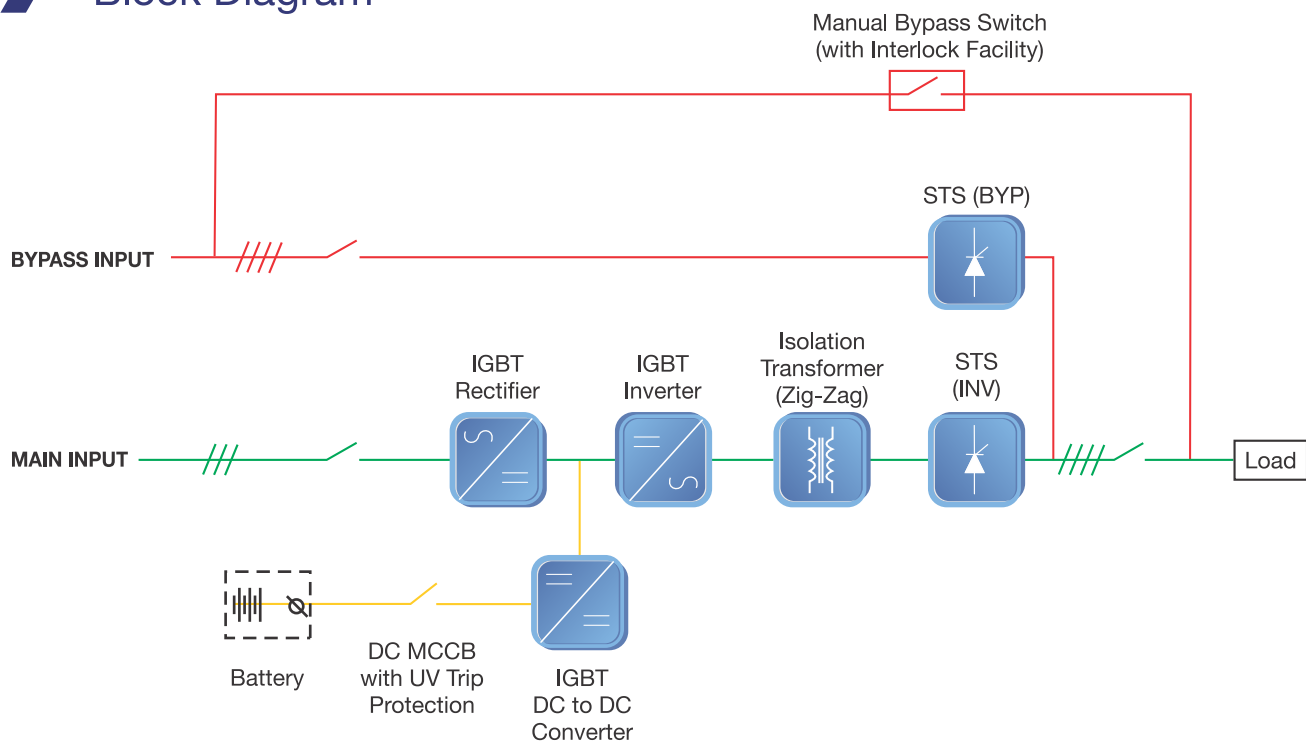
Block Diagram

Manual Bypass Switch (with Interlock Facility)

STS (BYP)

BYPASS INPUT

IGBT Rectifier

IGBT Inverter

Isolation Transformer (Zig-Zag)

STS (INV)

MAIN INPUT

Load

Battery

DC MCCB with UV Trip Protection

IGBT DC to DC Converter